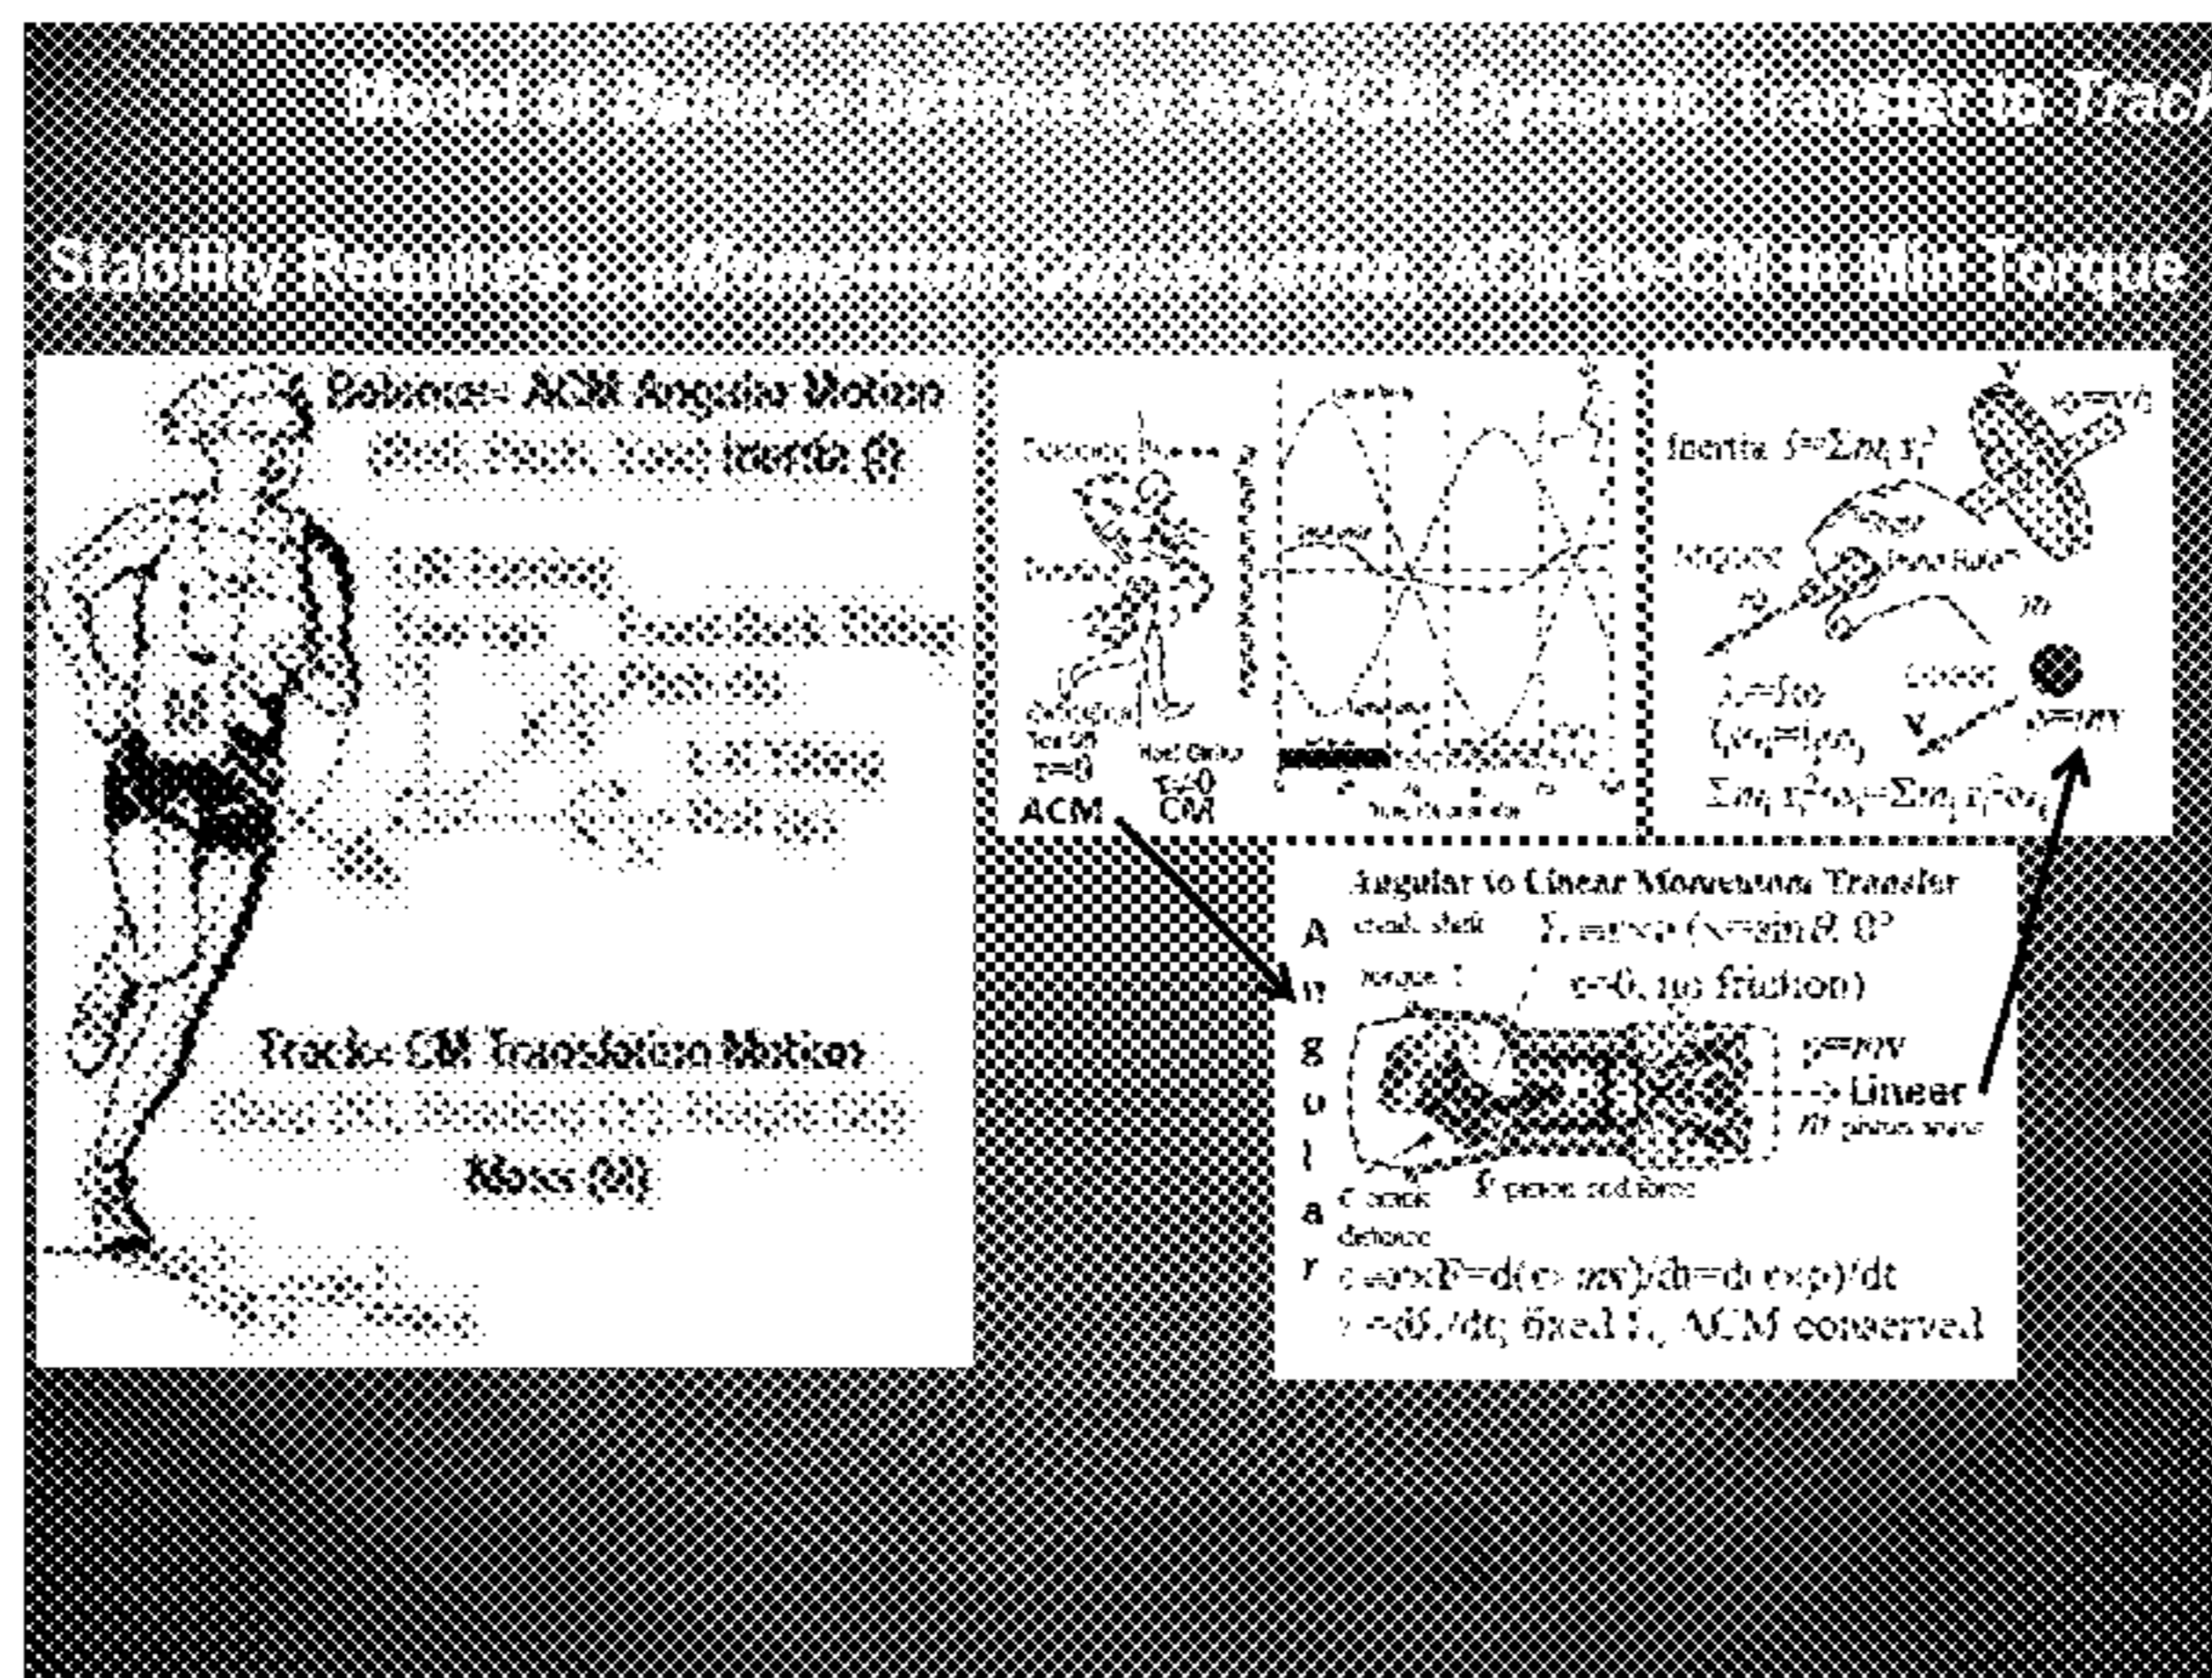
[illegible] to Trac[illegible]

Stability Require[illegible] CM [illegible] Min Torque

Balance= ACM Angular Motion
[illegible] Inertia (I)

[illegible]

Track= CM Translation Motion
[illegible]
Mass (M)

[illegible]

Toe Off
τ=0
ACM

Heel Strike
τ=0
CM

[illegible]

Inertia $I=\sum m_i r_i^2$

$L=I\omega$
$I_1\omega_1=I_2\omega_2$
$\sum m_i r_i^2\omega_1=\sum m_i r_i^2\omega_2$

V

$p=mv$

Angular to Linear Momentum Transfer

A
n
g
u
l
a
r

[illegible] $\Sigma$ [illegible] ($\sin\theta$, 0)
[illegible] $\tau=0$, no friction)
$p=mv$
--> Linear
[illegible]
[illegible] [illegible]
$\tau=r\times F=d(r\times mv)/dt=d(r\times p)/dt$
$\tau=dL/dt$; fixed $L$, ACM conserved